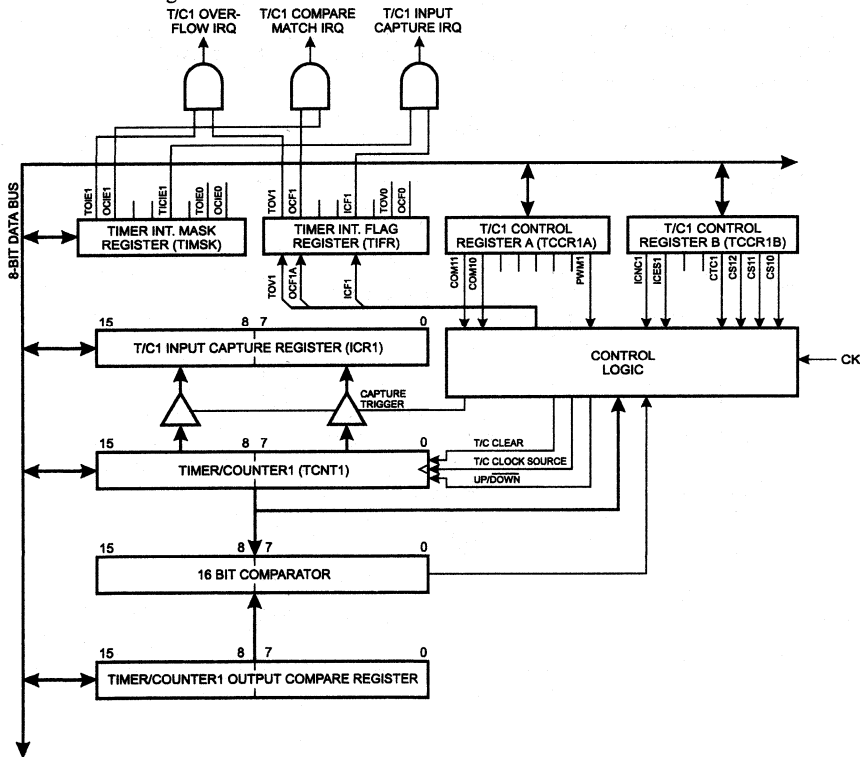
T/C1 OVER-
FLOW IRQ

T/C1 COMPARE
MATCH IRQ

T/C1 INPUT
CAPTURE IRQ

8-BIT DATA BUS

TOIE1
OCIE1
TICIE1
TOIE0
OCIE0

TIMER INT. MASK
REGISTER (TIMSK)

TOV1
OCF1
ICF1
TOV0
OCF0

TIMER INT. FLAG
REGISTER (TIFR)

T/C1 CONTROL
REGISTER A (TCCR1A)

COM11
COM10
PWM1

T/C1 CONTROL
REGISTER B (TCCR1B)

ICNC1
ICES1
CTC1
CS12
CS11
CS10

TOV1
OCF1A
ICF1

15 8 7 0

T/C1 INPUT CAPTURE REGISTER (ICR1)

CONTROL
LOGIC

CK

CAPTURE
TRIGGER

15 8 7 0

TIMER/COUNTER1 (TCNT1)

T/C CLEAR
T/C CLOCK SOURCE
UP/$\overline{DOWN}$

15 8 7 0

16 BIT COMPARATOR

15 8 7 0

TIMER/COUNTER1 OUTPUT COMPARE REGISTER